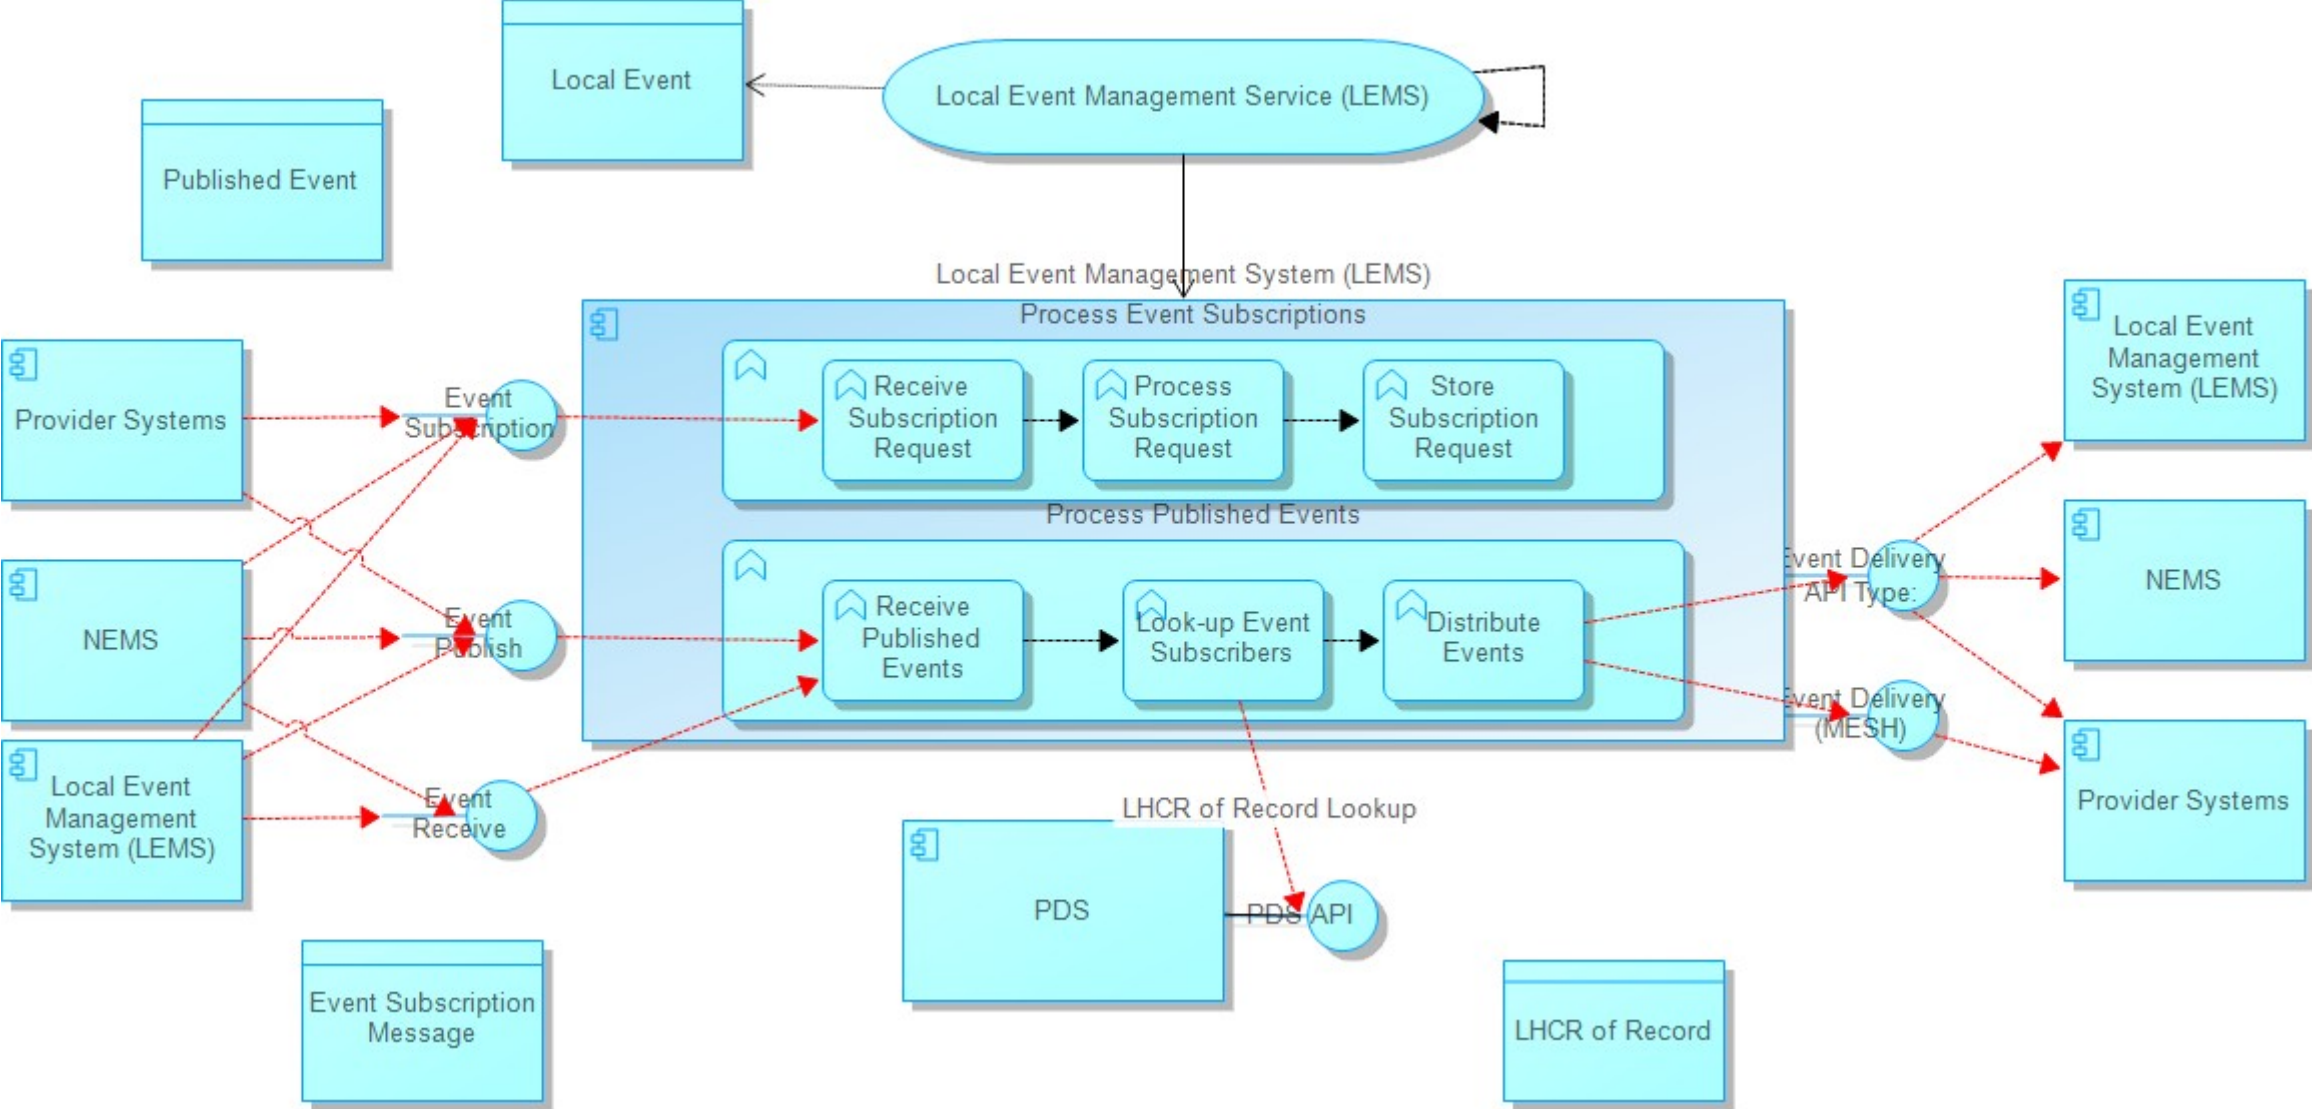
Published Event

Local Event

Local Event Management Service (LEMS)

Local Event Management System (LEMS)

Process Event Subscriptions

Receive Subscription Request

Process Subscription Request

Store Subscription Request

Process Published Events

Receive Published Events

Look-up Event Subscribers

Distribute Events

Provider Systems

NEMS

Local Event Management System (LEMS)

Event Subscription

Event Publish

Event Receive

Event Delivery API Type:

Event Delivery (MESH)

Local Event Management System (LEMS)

NEMS

Provider Systems

LHCR of Record Lookup

PDS

PDS API

Event Subscription Message

LHCR of Record